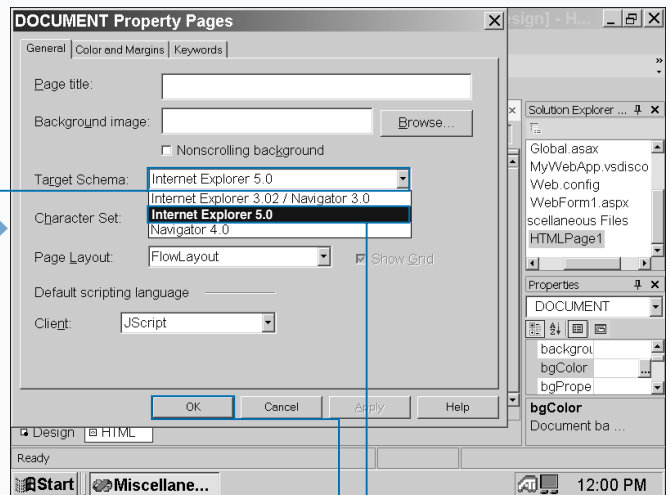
DOCUMENT Property Pages

sign] - H...

General | Color and Margins | Keywords

Page title:

Background image:

Browse...

Nonscrolling background

Target Schema: Internet Explorer 5.0

Internet Explorer 3.02 / Navigator 3.0

Internet Explorer 5.0

Navigator 4.0

Character Set:

Page Layout: FlowLayout

Show Grid

Default scripting language

Client: JScript

OK

Cancel

Apply

Help

Solution Explorer ...

Global.asax

MyWebApp.vsdisco

Web.config

WebForm1.aspx

scellaneous Files

HTMLPage1

Properties

DOCUMENT

backgrou

bgColor

bgPrope

bgColor

Document ba ...

Design HTML

Ready

Start Miscellane...

12:00 PM